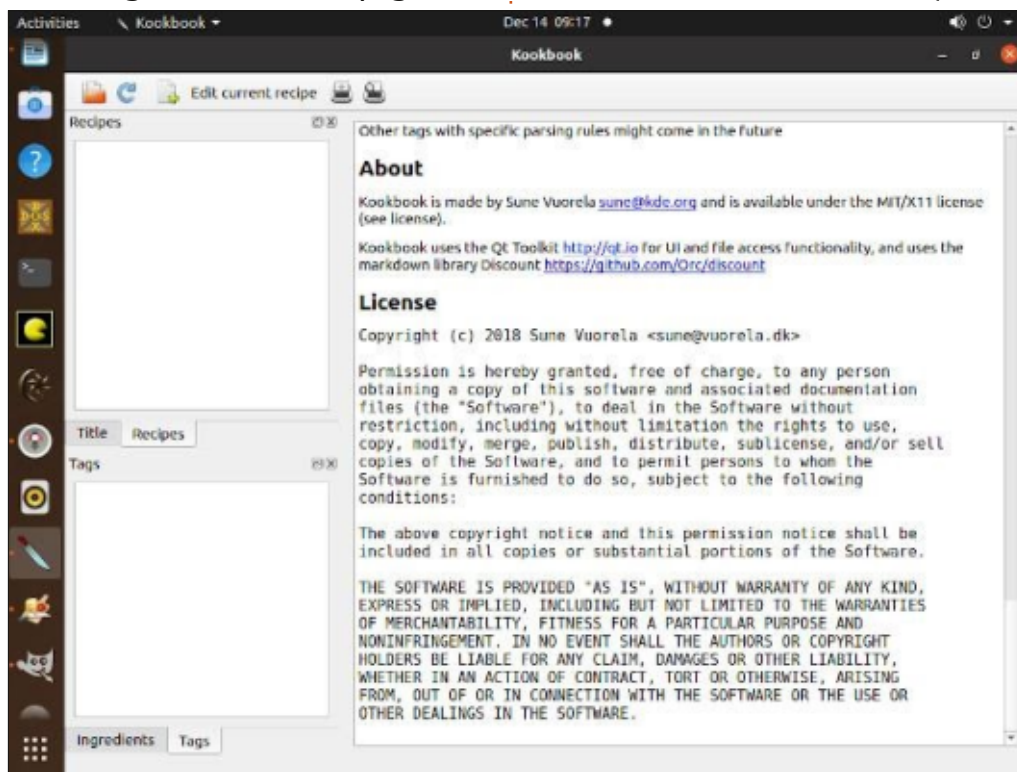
Activities Kookbook ▾ Dec 14 09:17 ●

Kookbook

Edit current recipe

Recipes

Title Recipes

Tags

Ingredients Tags

Other tags with specific parsing rules might come in the future

About

Kookbook is made by Sune Vuorela sune@kde.org and is available under the MIT/X11 license (see license).

Kookbook uses the Qt Toolkit http://qt.io for UI and file access functionality, and uses the markdown library Discount https://github.com/Orc/discount

License

Copyright (c) 2018 Sune Vuorela <sune@vuorela.dk>

Permission is hereby granted, free of charge, to any person obtaining a copy of this software and associated documentation files (the "Software"), to deal in the Software without restriction, including without limitation the rights to use, copy, modify, merge, publish, distribute, sublicense, and/or sell copies of the Software, and to permit persons to whom the Software is furnished to do so, subject to the following conditions:

The above copyright notice and this permission notice shall be included in all copies or substantial portions of the Software.

THE SOFTWARE IS PROVIDED "AS IS", WITHOUT WARRANTY OF ANY KIND, EXPRESS OR IMPLIED, INCLUDING BUT NOT LIMITED TO THE WARRANTIES OF MERCHANTABILITY, FITNESS FOR A PARTICULAR PURPOSE AND NONINFRINGEMENT. IN NO EVENT SHALL THE AUTHORS OR COPYRIGHT HOLDERS BE LIABLE FOR ANY CLAIM, DAMAGES OR OTHER LIABILITY, WHETHER IN AN ACTION OF CONTRACT, TORT OR OTHERWISE, ARISING FROM, OUT OF OR IN CONNECTION WITH THE SOFTWARE OR THE USE OR OTHER DEALINGS IN THE SOFTWARE.